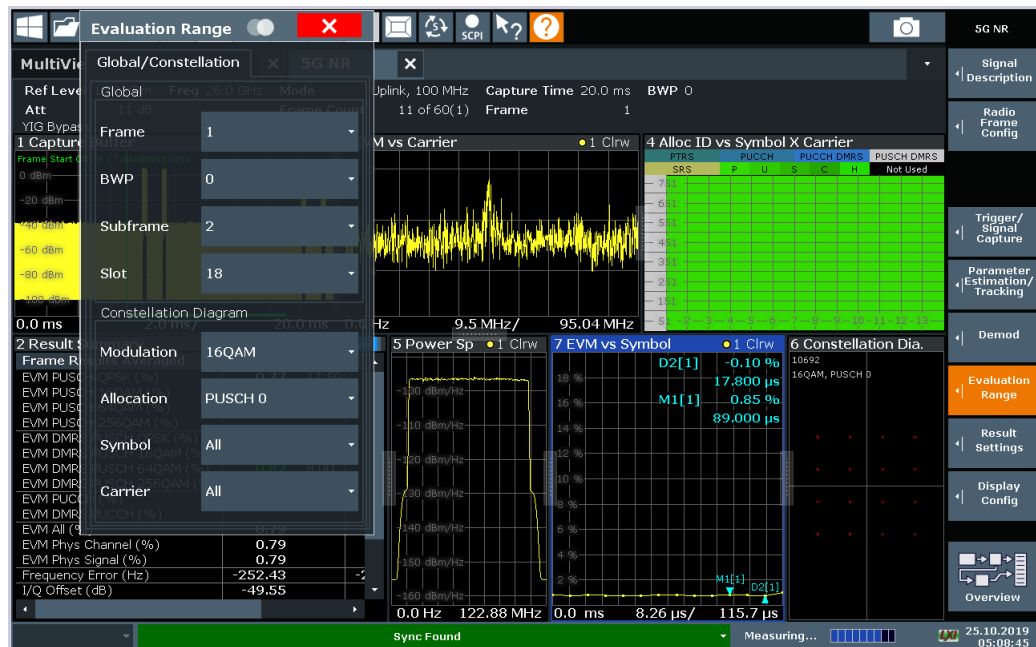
Evaluation Range

SCPI

5G NR

Global/Constellation

5G NR

Global

Frame 1

BWP 0

Subframe 2

Slot 18

Constellation Diagram

Modulation 16QAM

Allocation PUSCH 0

Symbol All

Carrier All

MultiVi

Ref Leve

Att

YIG Bypas

Uplink, 100 MHz

11 of 60(1)

Capture Time 20.0 ms

Frame 1

BWP 0

1 Capture

M vs Carrier

1 Clrw

9.5 MHz/

95.04 MHz

4 Alloc ID vs Symbol X Carrier

| PTRS | PUCCH | PUCCH DMRS | PUSCH DMRS |
|---|---|---|---|
| SRS | P U S C H | | Not Used |

-40 dBm
-60 dBm
-80 dBm

0.0 ms

2 Result S

Frame R

EVM PUSC
EVM PUSC
EVM PUSC
EVM PUSC
EVM DMR
EVM DMR
EVM DMR
EVM DMR
EVM PUC
EVM DMR

| | |
|---|---|
| EVM All (%) | 0.79 |
| EVM Phys Channel (%) | 0.79 |
| EVM Phys Signal (%) | 0.79 |
| Frequency Error (Hz) | -252.43 |
| I/Q Offset (dB) | -49.55 |

5 Power Sp

1 Clrw

-130 dBm/Hz
-140 dBm/Hz
-150 dBm/Hz
-160 dBm/Hz

0.0 Hz 122.88 MHz

7 EVM vs Symbol

1 Clrw

D2[1] -0.10 %
17.800 µs
M1[1] 0.85 %
89.000 µs

18 %
16 %
14 %
12 %
10 %
8 %
6 %
4 %
2 %

M1[1]
D2[1]

0.0 ms 8.26 µs/ 115.7 µs

6 Constellation Dia.

10692
16QAM, PUSCH 0

Signal Description

Radio Frame Config

Trigger/ Signal Capture

Parameter Estimation/ Tracking

Demod

Evaluation Range

Result Settings

Display Config

Overview

Sync Found

Measuring...

25.10.2019
05:08:45